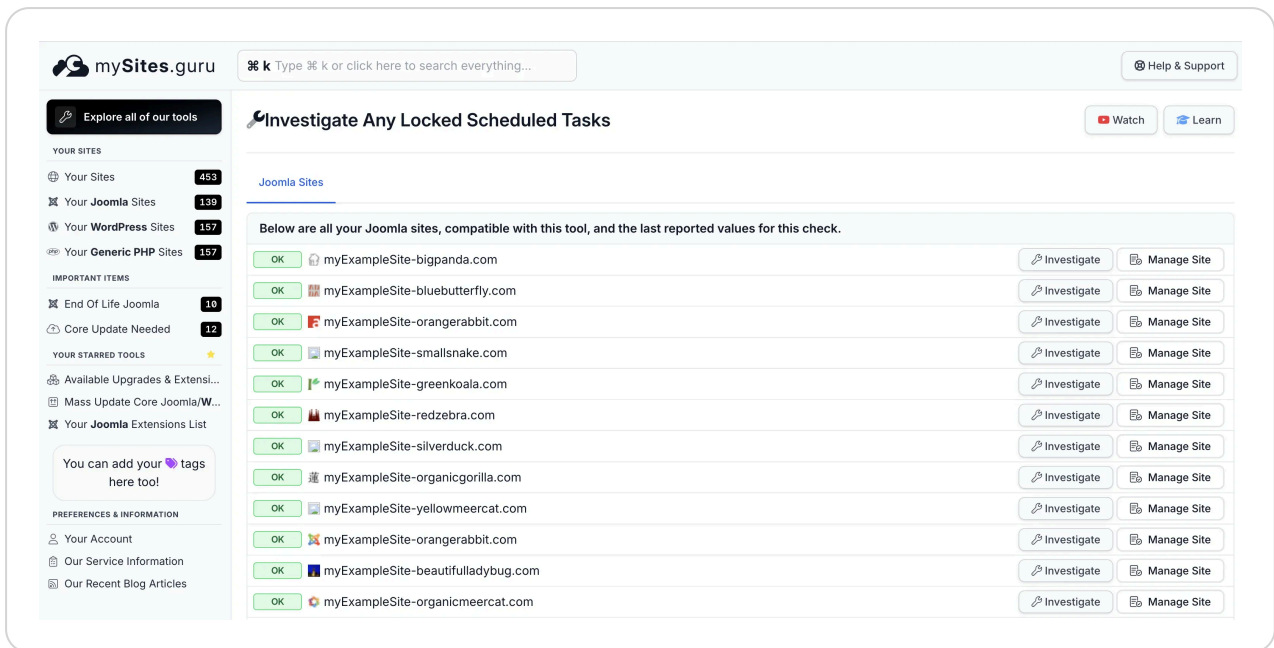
mySites.guru

⌘ k Type ⌘ k or click here to search everything...

Help & Support

Explore all of our tools

YOUR SITES

Your Sites 453

Your **Joomla** Sites 139

Your **WordPress** Sites 157

Your **Generic PHP** Sites 157

IMPORTANT ITEMS

End Of Life Joomla 10

Core Update Needed 12

YOUR STARRED TOOLS

Available Upgrades & Extensi...

Mass Update Core Joomla/**W...**

Your **Joomla** Extensions List

You can add your tags here too!

PREFERENCES & INFORMATION

Your Account

Our Service Information

Our Recent Blog Articles

Investigate Any Locked Scheduled Tasks

Watch

Learn

Joomla Sites

Below are all your Joomla sites, compatible with this tool, and the last reported values for this check.

| | | | |
|---|---|---|---|
| OK | myExampleSite-bigpanda.com | Investigate | Manage Site |
| OK | myExampleSite-bluebutterfly.com | Investigate | Manage Site |
| OK | myExampleSite-orangerabbit.com | Investigate | Manage Site |
| OK | myExampleSite-smallsnake.com | Investigate | Manage Site |
| OK | myExampleSite-greenkoala.com | Investigate | Manage Site |
| OK | myExampleSite-redzebra.com | Investigate | Manage Site |
| OK | myExampleSite-silverduck.com | Investigate | Manage Site |
| OK | myExampleSite-organicgorilla.com | Investigate | Manage Site |
| OK | myExampleSite-yellowmeercat.com | Investigate | Manage Site |
| OK | myExampleSite-orangerabbit.com | Investigate | Manage Site |
| OK | myExampleSite-beautifulladybug.com | Investigate | Manage Site |
| OK | myExampleSite-organicmeercat.com | Investigate | Manage Site |